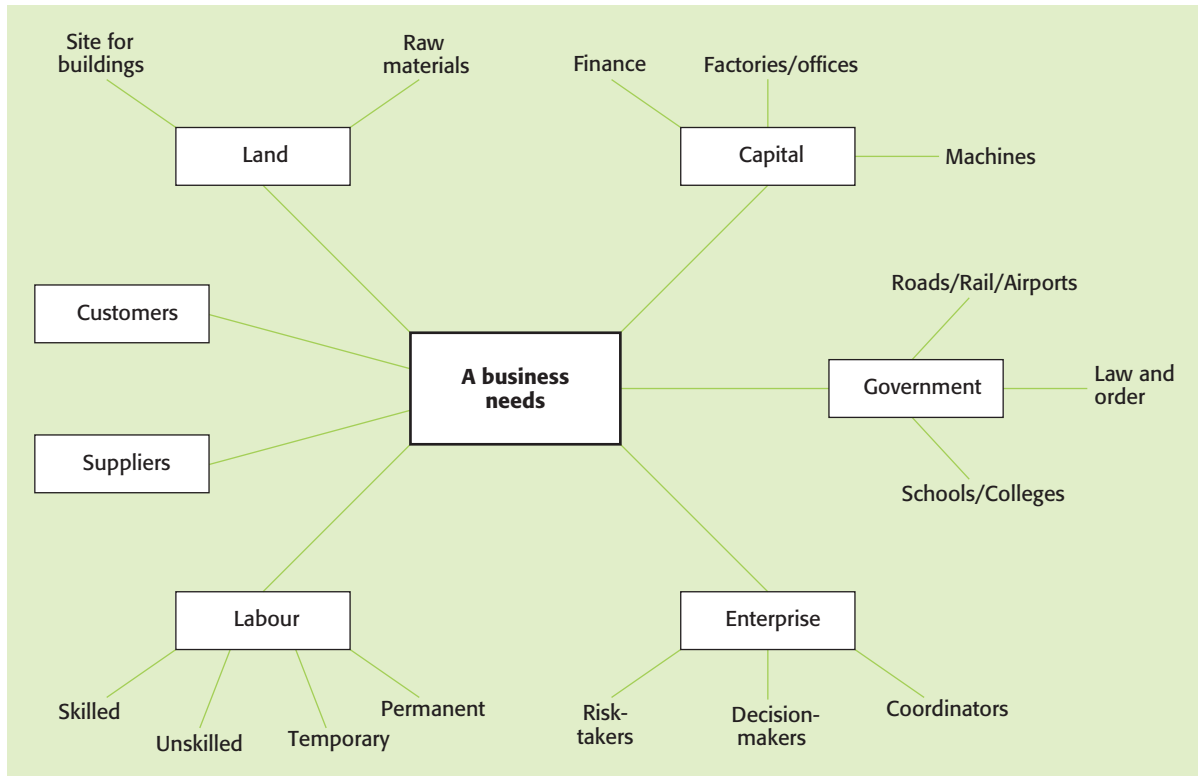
Site for buildings

Raw materials

Land

Finance

Factories/offices

Capital

Machines

Customers

A business needs

Roads/Rail/Airports

Government

Law and order

Schools/Colleges

Suppliers

Labour

Skilled

Unskilled

Temporary

Permanent

Enterprise

Risk-takers

Decision-makers

Coordinators